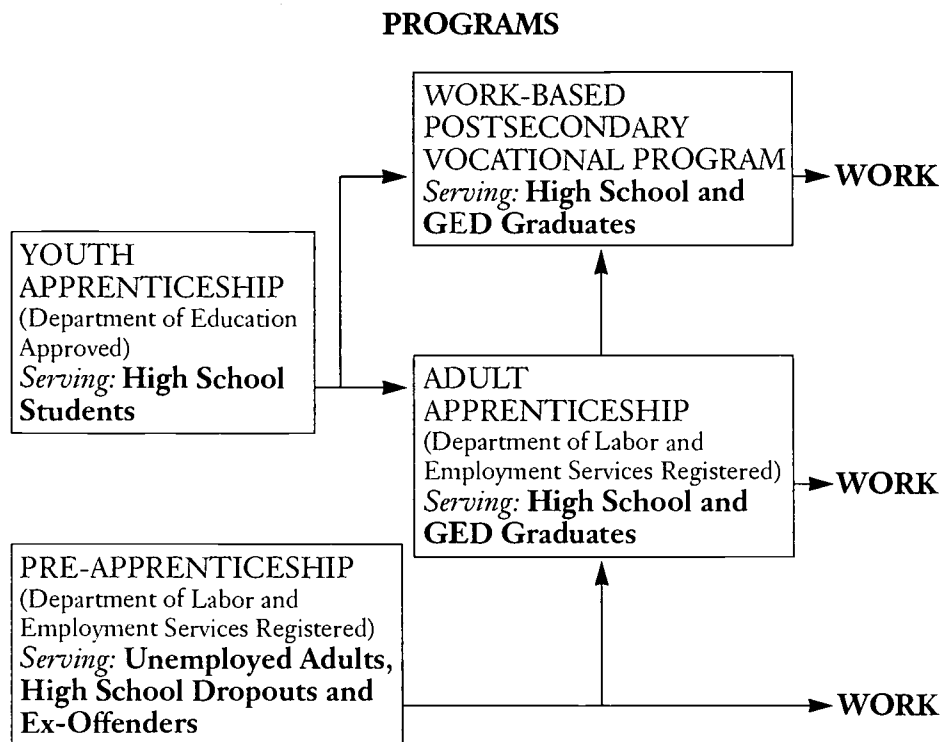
PROGRAMS

WORK-BASED POSTSECONDARY VOCATIONAL PROGRAM
*Serving:* **High School and GED Graduates**

WORK

YOUTH APPRENTICESHIP
(Department of Education Approved)
*Serving:* **High School Students**

ADULT APPRENTICESHIP
(Department of Labor and Employment Services Registered)
*Serving:* **High School and GED Graduates**

WORK

PRE-APPRENTICESHIP
(Department of Labor and Employment Services Registered)
*Serving:* **Unemployed Adults, High School Dropouts and Ex-Offenders**

WORK